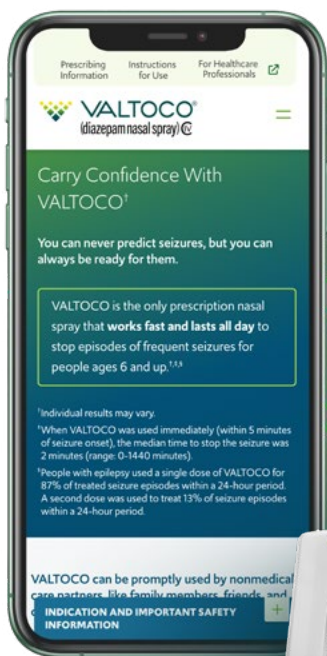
Prescribing Information | Instructions for Use | For Healthcare Professionals

VALTOCO®
(diazepam nasal spray) CIV

Carry Confidence With VALTOCO†

You can never predict seizures, but you can always be ready for them.

VALTOCO is the only prescription nasal spray that works fast and lasts all day to stop episodes of frequent seizures for people ages 6 and up.†,‡,§

†Individual results may vary.
‡When VALTOCO was used immediately (within 5 minutes of seizure onset), the median time to stop the seizure was 2 minutes (range: 0-1440 minutes).
§People with epilepsy used a single dose of VALTOCO for 87% of treated seizure episodes within a 24-hour period. A second dose was used to treat 13% of seizure episodes within a 24-hour period.

VALTOCO can be promptly used by nonmedical care partners, like family members, friends, and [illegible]

INDICATION AND IMPORTANT SAFETY INFORMATION +